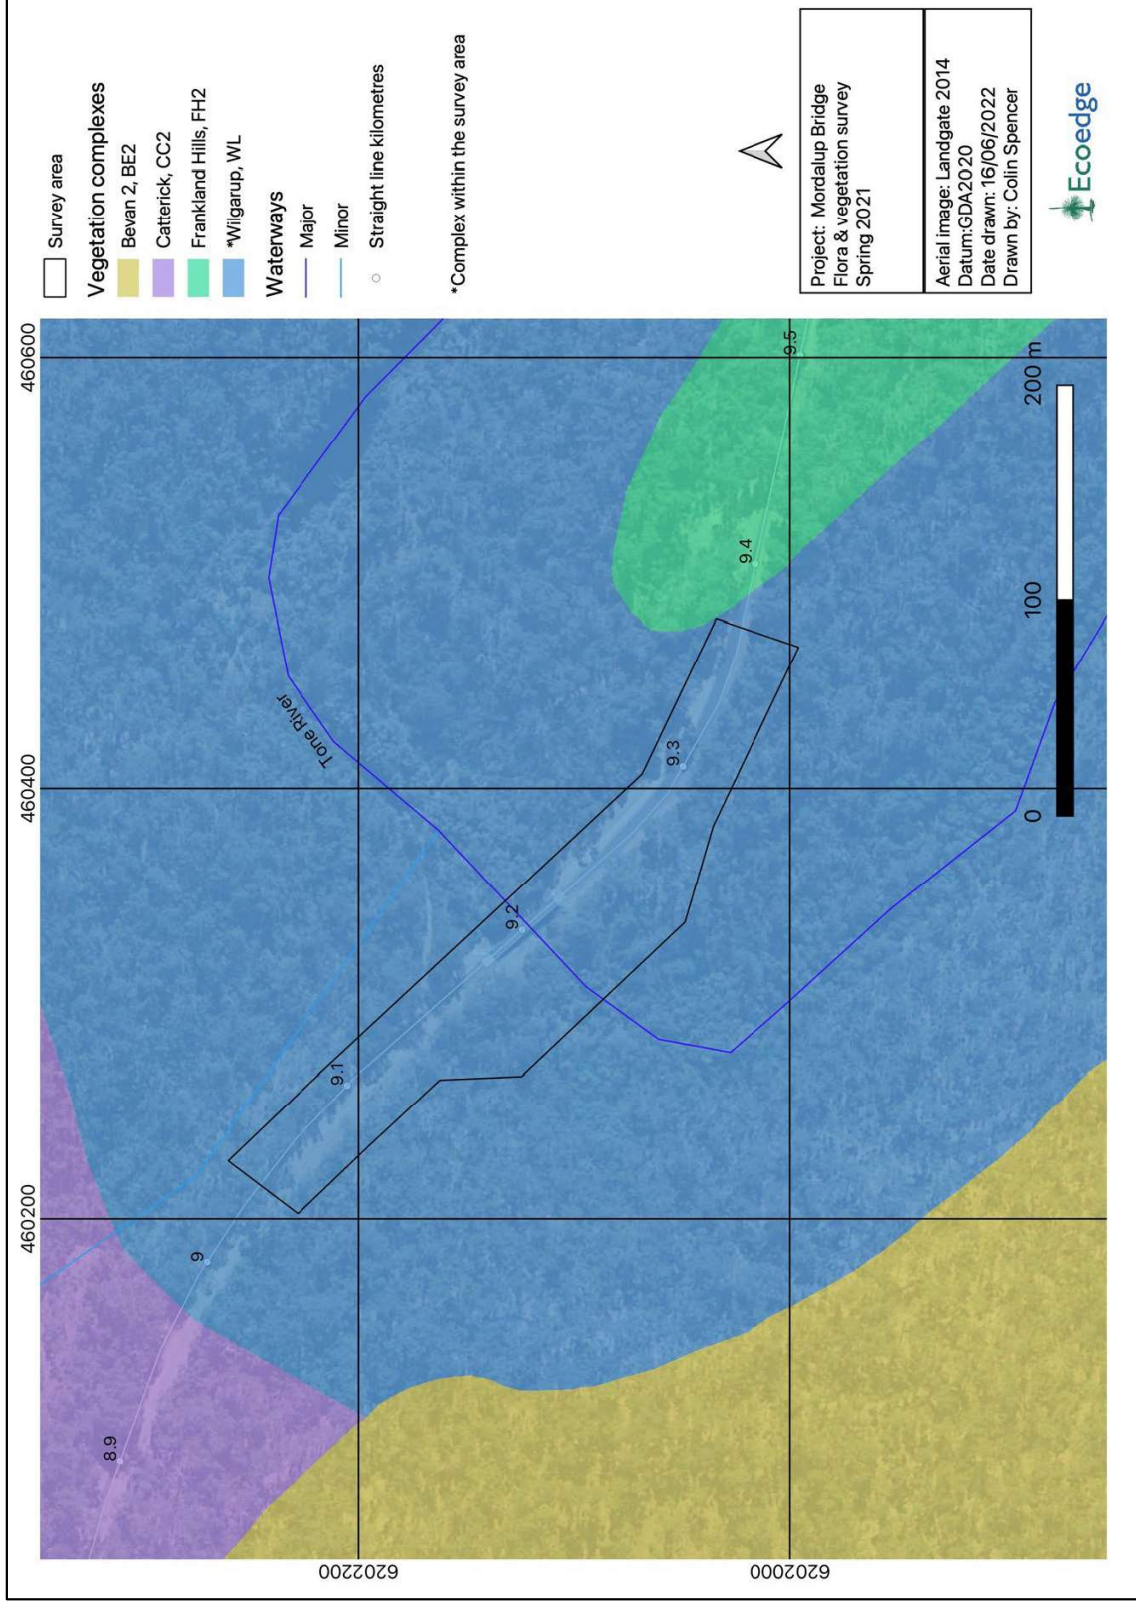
Survey area
Vegetation complexes
Bevan 2, BE2
Catterick, CC2
Frankland Hills, FH2
*Wilgarup, WL
Waterways
Major
Minor
Straight line kilometres

*Complex within the survey area

Project: Mordalup Bridge
Flora & vegetation survey
Spring 2021

Aerial image: Landgate 2014
Datum:GDA2020
Date drawn: 16/06/2022
Drawn by: Colin Spencer

Ecoedge

460600
460400
460200
6202200
6202000

Tone River

8.9
9
9.1
9.2
9.3
9.4
9.5

0
100
200 m